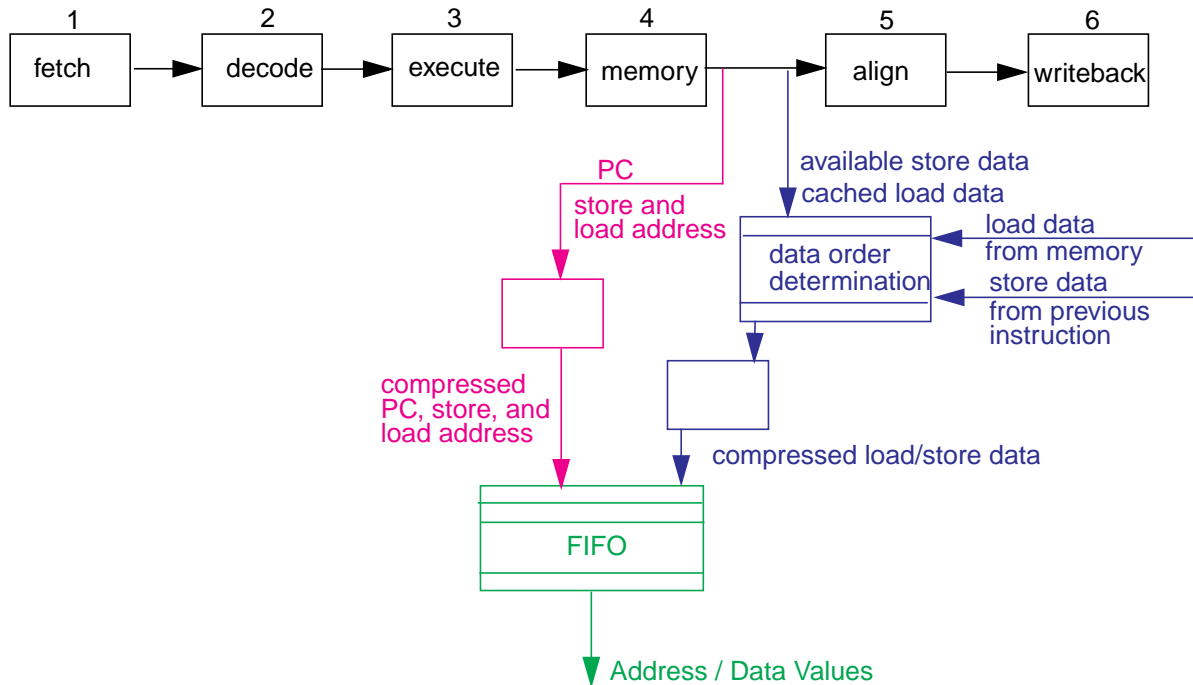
1
fetch

2
decode

3
execute

4
memory

5
align

6
writeback

PC
store and load address

available store data
cached load data

data order determination

load data from memory

store data from previous instruction

compressed PC, store, and load address

compressed load/store data

FIFO

Address / Data Values